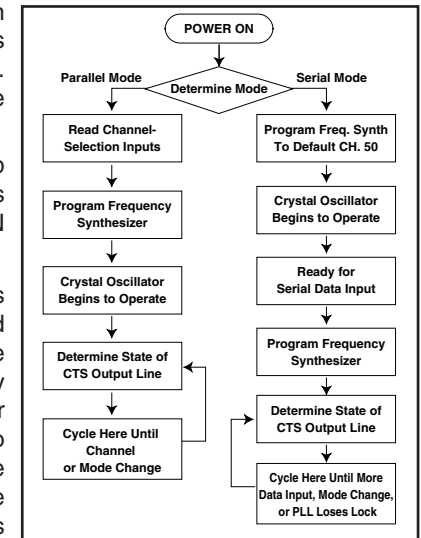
n
s
.
e

o
s
d

s
d
e
y
r
o
e
e
s

POWER ON

Parallel Mode

Determine Mode

Serial Mode

Read Channel-Selection Inputs

Program Frequency Synthesizer

Crystal Oscillator Begins to Operate

Determine State of CTS Output Line

Cycle Here Until Channel or Mode Change

Program Freq. Synth To Default CH. 50

Crystal Oscillator Begins to Operate

Ready for Serial Data Input

Program Frequency Synthesizer

Determine State of CTS Output Line

Cycle Here Until More Data Input, Mode Change, or PLL Loses Lock